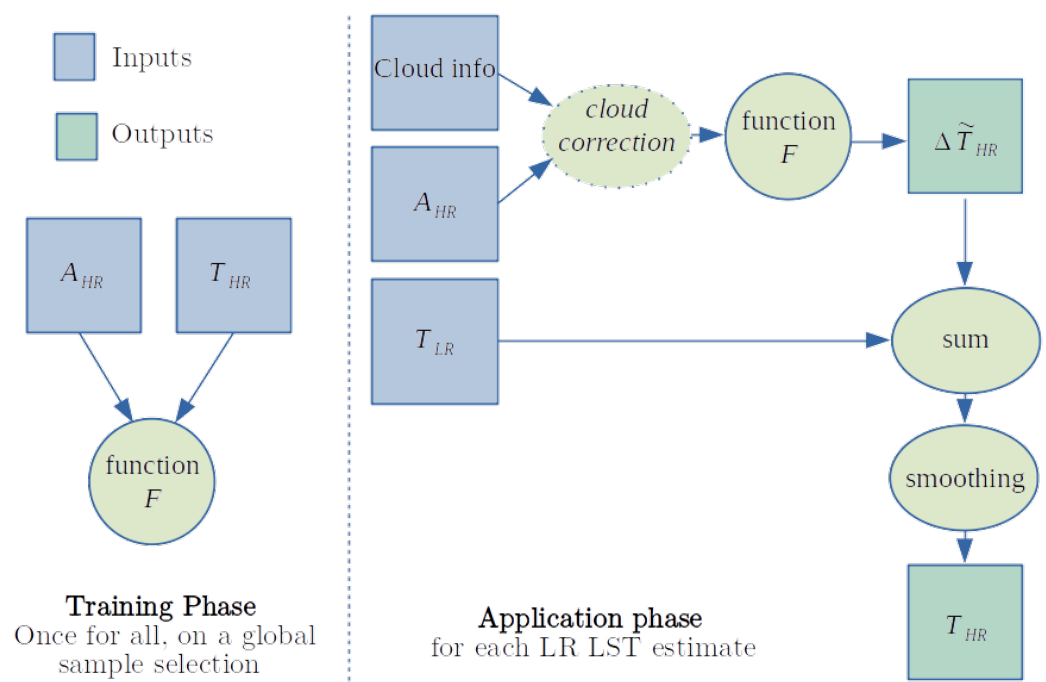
Inputs

Outputs

$A_{HR}$

$T_{HR}$

function
$F$

**Training Phase**
Once for all, on a global sample selection

Cloud info

cloud correction

$A_{HR}$

function
$F$

$\Delta \widetilde{T}_{HR}$

$T_{LR}$

sum

smoothing

$T_{HR}$

**Application phase**
for each LR LST estimate